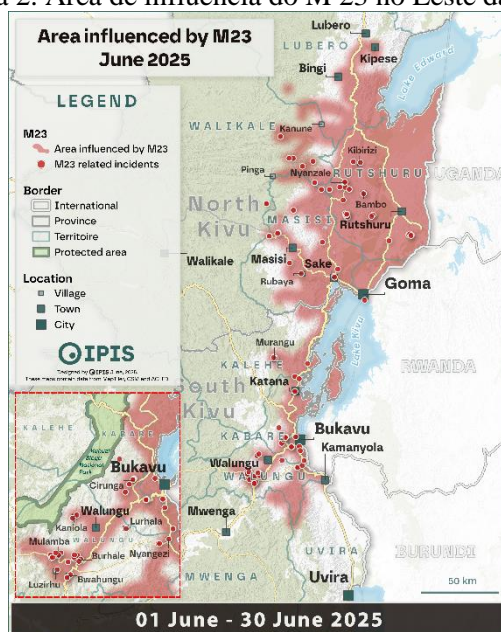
a 2: Área de influência do M23 no Leste da

Area influenced by M23
June 2025

LEGEND

M23
Area influenced by M23
M23 related incidents

Border
International
Province
Territoire
Protected area

Location
Village
Town
City

IPIS
Designed by IPIS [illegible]
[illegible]

Lubero
LUBERO
Kipese
Bingi
Lake Edward
WALIKALE
Kanune
Kibirizi
Pinga
Nyanzale
RUTSHURU
UGANDA
North Kivu
MASISI
Bambo
Rutshuru
Walikale
Masisi
Sake
Rubaya
Goma
Murangu
KALEHE
Lake Kivu
RWANDA
South Kivu
Katana
Bukavu
KABARE
Kamanyola
Walungu
WALUNGU
Mwenga
UVIRA
BURUNDI
MWENGA
Uvira
50 km

KALEHE
KABARE
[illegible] National Park
Bukavu
Cirunga
Walungu
Kaniola
Lurhala
Mulamba
Burhale
Nyangezi
Luzirhu
Bwahungu

01 June - 30 June 2025